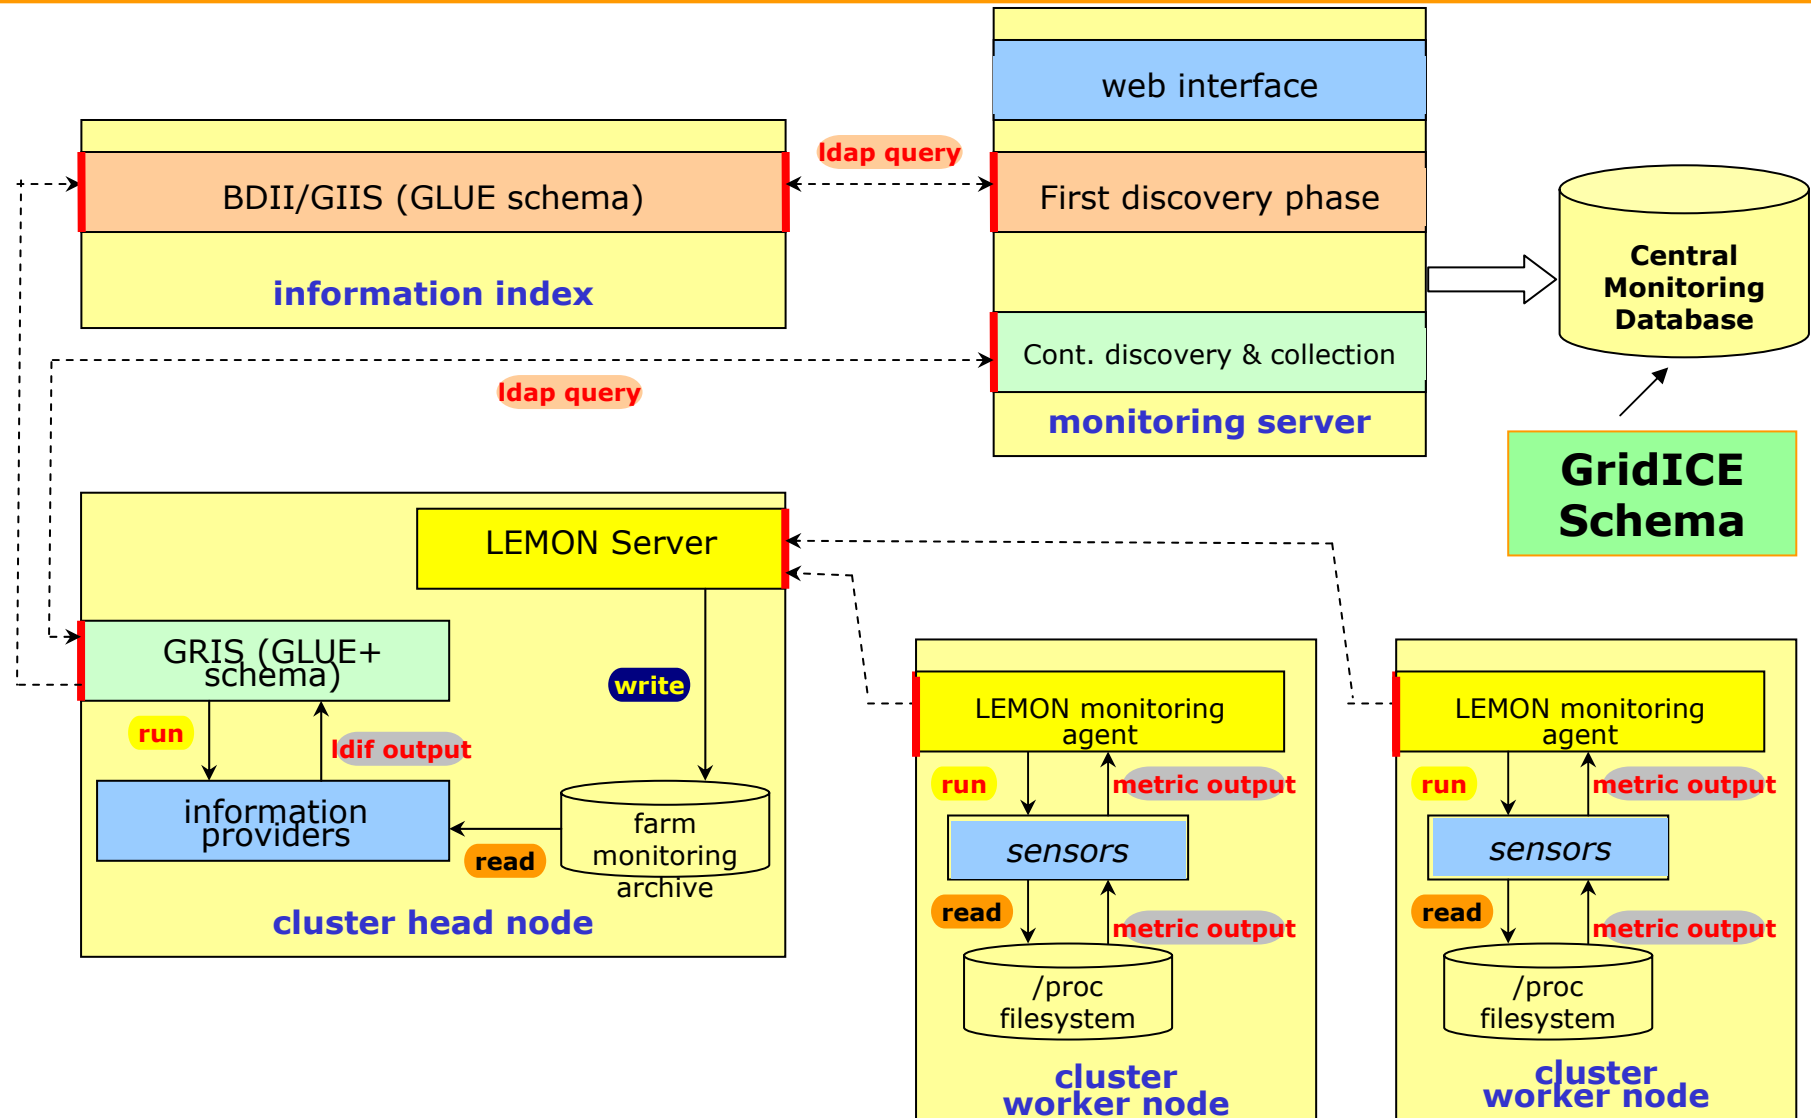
web interface

BDII/GIIS (GLUE schema)

information index

ldap query

First discovery phase

Central Monitoring Database

Cont. discovery & collection

ldap query

monitoring server

GridICE Schema

LEMON Server

GRIS (GLUE+ schema)

write

run

ldif output

information providers

farm monitoring archive

read

cluster head node

LEMON monitoring agent

run

metric output

sensors

read

metric output

/proc filesystem

cluster worker node

LEMON monitoring agent

run

metric output

sensors

read

metric output

/proc filesystem

cluster worker node